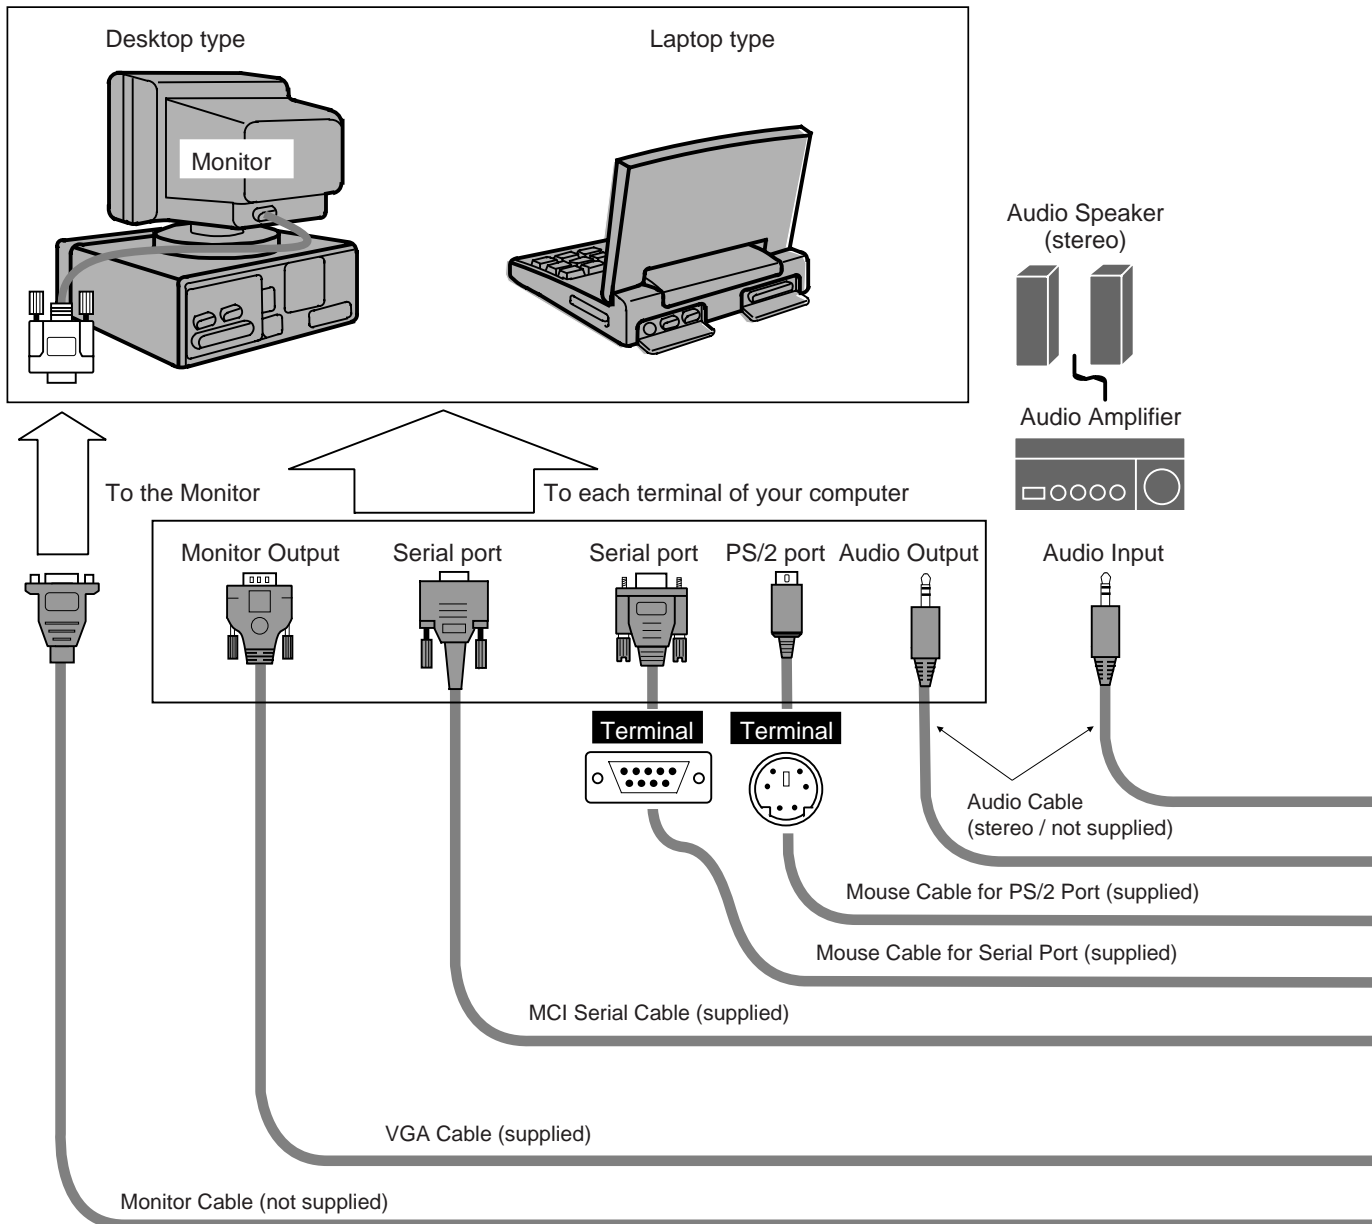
Desktop type

Laptop type

Monitor

Audio Speaker (stereo)

Audio Amplifier

To the Monitor

To each terminal of your computer

Monitor Output

Serial port

Serial port

PS/2 port

Audio Output

Audio Input

Terminal

Terminal

Audio Cable (stereo / not supplied)

Mouse Cable for PS/2 Port (supplied)

Mouse Cable for Serial Port (supplied)

MCI Serial Cable (supplied)

VGA Cable (supplied)

Monitor Cable (not supplied)